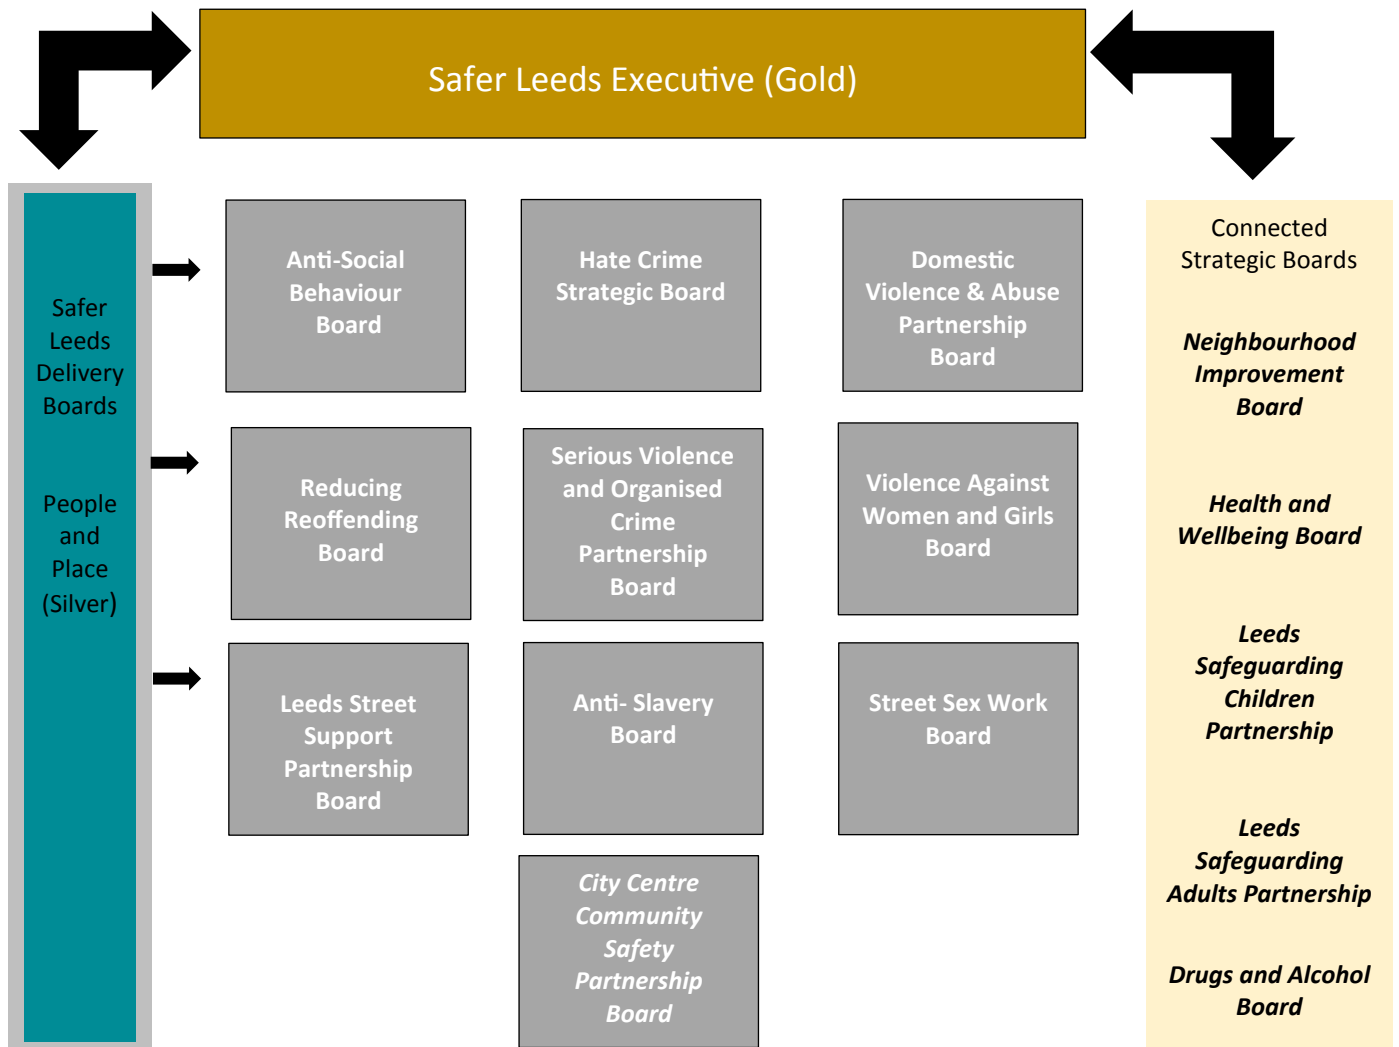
Safer Leeds Executive (Gold)

Safer Leeds Delivery Boards

People and Place (Silver)

Anti-Social Behaviour Board

Hate Crime Strategic Board

Domestic Violence & Abuse Partnership Board

Reducing Reoffending Board

Serious Violence and Organised Crime Partnership Board

Violence Against Women and Girls Board

Leeds Street Support Partnership Board

Anti- Slavery Board

Street Sex Work Board

*City Centre Community Safety Partnership Board*

Connected Strategic Boards

***Neighbourhood Improvement Board***

***Health and Wellbeing Board***

***Leeds Safeguarding Children Partnership***

***Leeds Safeguarding Adults Partnership***

***Drugs and Alcohol Board***